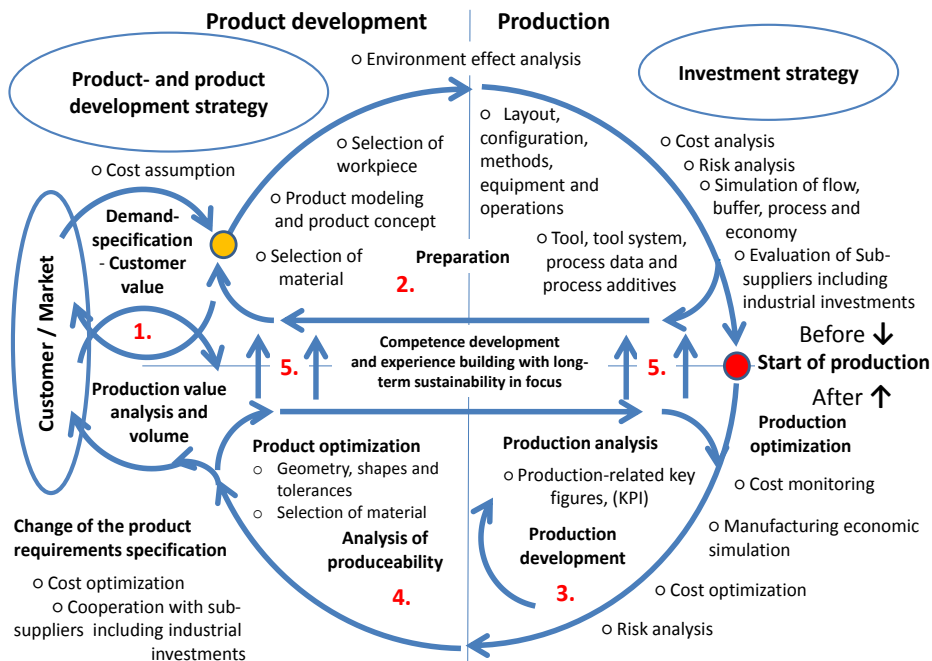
Product development

Production

Product- and product development strategy

Investment strategy

○ Environment effect analysis

○ Selection of workpiece

○ Layout, configuration, methods, equipment and operations

○ Cost analysis
○ Risk analysis
○ Simulation of flow, buffer, process and economy
○ Evaluation of Sub-suppliers including industrial investments

○ Cost assumption

Demand-specification - Customer value

○ Product modeling and product concept

○ Selection of material

Preparation

2.

○ Tool, tool system, process data and process additives

Customer / Market

1.

Production value analysis and volume

5.

Competence development and experience building with long-term sustainability in focus

5.

Before ↓

Start of production

After ↑

Production optimization

Product optimization
○ Geometry, shapes and tolerances
○ Selection of material

Production analysis
○ Production-related key figures, (KPI)

○ Cost monitoring

○ Manufacturing economic simulation

Change of the product requirements specification

○ Cost optimization
○ Cooperation with sub-suppliers including industrial investments

Analysis of produceability

4.

Production development

3.

○ Cost optimization

○ Risk analysis